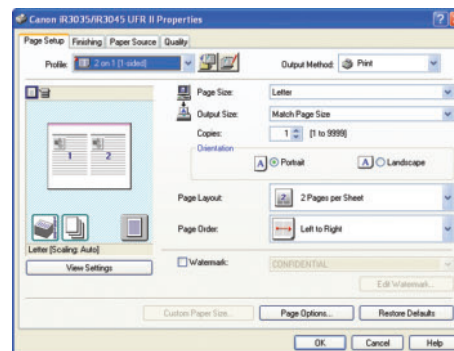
Canon iR3035/iR3045 UFR II Properties

Page Setup | Finishing | Paper Source | Quality

Profile: 2 on 1 (1-sided)

Output Method: Print

Page Size: Letter

Output Size: Match Page Size

Copies: 1 [1 to 9999]

Orientation

A Portrait

A Landscape

1 2

Page Layout: 2 Pages per Sheet

Page Order: Left to Right

Letter [Scaling: Auto]

View Settings

Watermark: CONFIDENTIAL

Edit Watermark...

Custom Paper Size...

Page Options...

Restore Defaults

OK

Cancel

Help